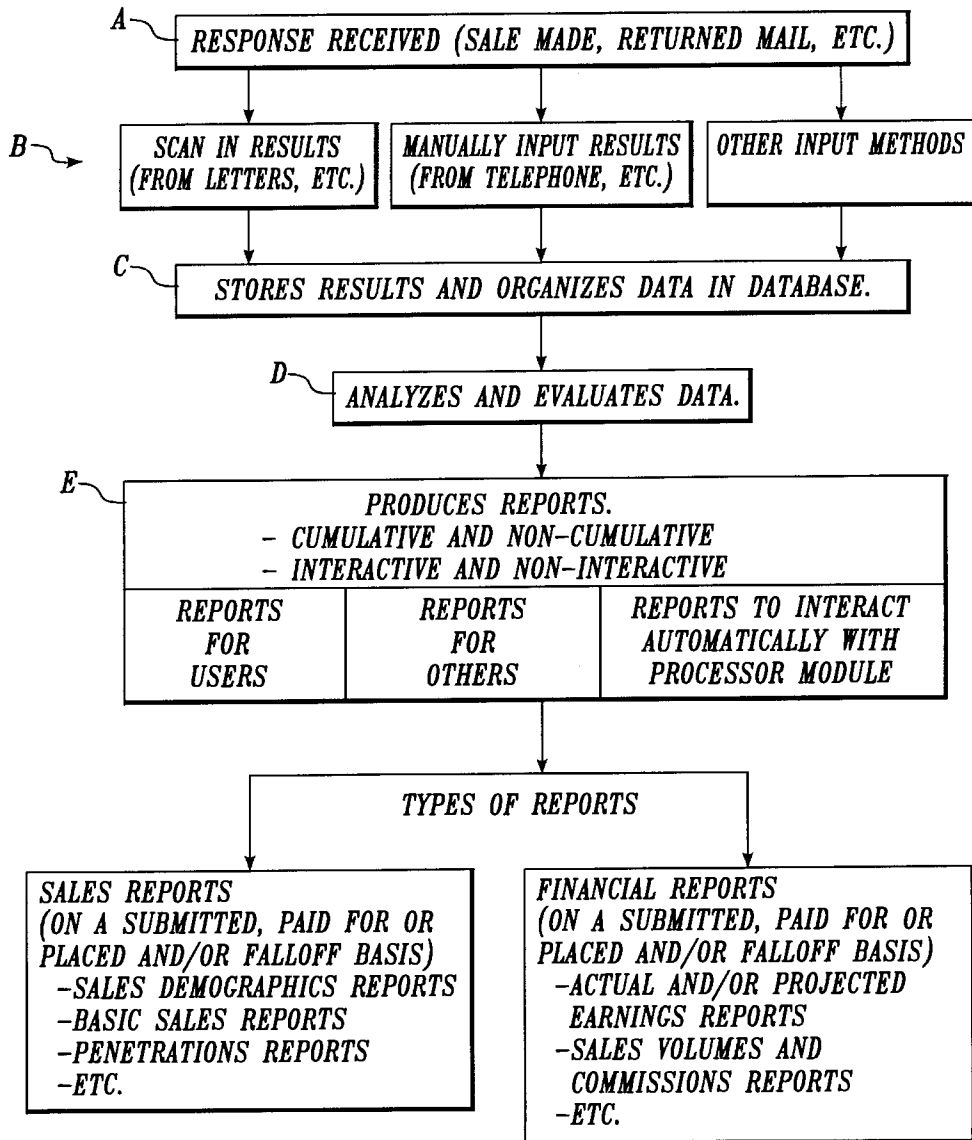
A

RESPONSE RECEIVED (SALE MADE, RETURNED MAIL, ETC.)

B

SCAN IN RESULTS (FROM LETTERS, ETC.)

MANUALLY INPUT RESULTS (FROM TELEPHONE, ETC.)

OTHER INPUT METHODS

C

STORES RESULTS AND ORGANIZES DATA IN DATABASE.

D

ANALYZES AND EVALUATES DATA.

E

PRODUCES REPORTS.
- CUMULATIVE AND NON-CUMULATIVE
- INTERACTIVE AND NON-INTERACTIVE

| REPORTS FOR USERS | REPORTS FOR OTHERS | REPORTS TO INTERACT AUTOMATICALLY WITH PROCESSOR MODULE |
|---|---|---|

TYPES OF REPORTS

SALES REPORTS
(ON A SUBMITTED, PAID FOR OR PLACED AND/OR FALLOFF BASIS)
-SALES DEMOGRAPHICS REPORTS
-BASIC SALES REPORTS
-PENETRATIONS REPORTS
-ETC.

FINANCIAL REPORTS
(ON A SUBMITTED, PAID FOR OR PLACED AND/OR FALLOFF BASIS)
-ACTUAL AND/OR PROJECTED EARNINGS REPORTS
-SALES VOLUMES AND COMMISSIONS REPORTS
-ETC.